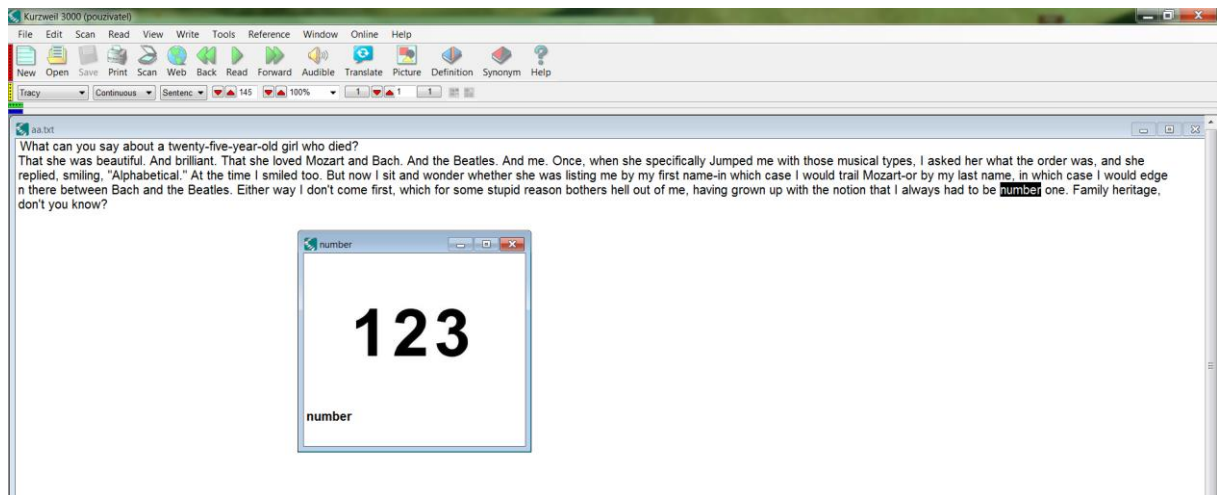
Kurzweil 3000 (pouzivatel)

File Edit Scan Read View Write Tools Reference Window Online Help

New Open Save Print Scan Web Back Read Forward Audible Translate Picture Definition Synonym Help

Tracy Continuous Sentenc 145 100% 1 1 1

aa.txt

What can you say about a twenty-five-year-old girl who died?
That she was beautiful. And brilliant. That she loved Mozart and Bach. And the Beatles. And me. Once, when she specifically Jumped me with those musical types, I asked her what the order was, and she replied, smiling, "Alphabetical." At the time I smiled too. But now I sit and wonder whether she was listing me by my first name-in which case I would trail Mozart-or by my last name, in which case I would edge n there between Bach and the Beatles. Either way I don't come first, which for some stupid reason bothers hell out of me, having grown up with the notion that I always had to be number one. Family heritage, don't you know?

number

123

number